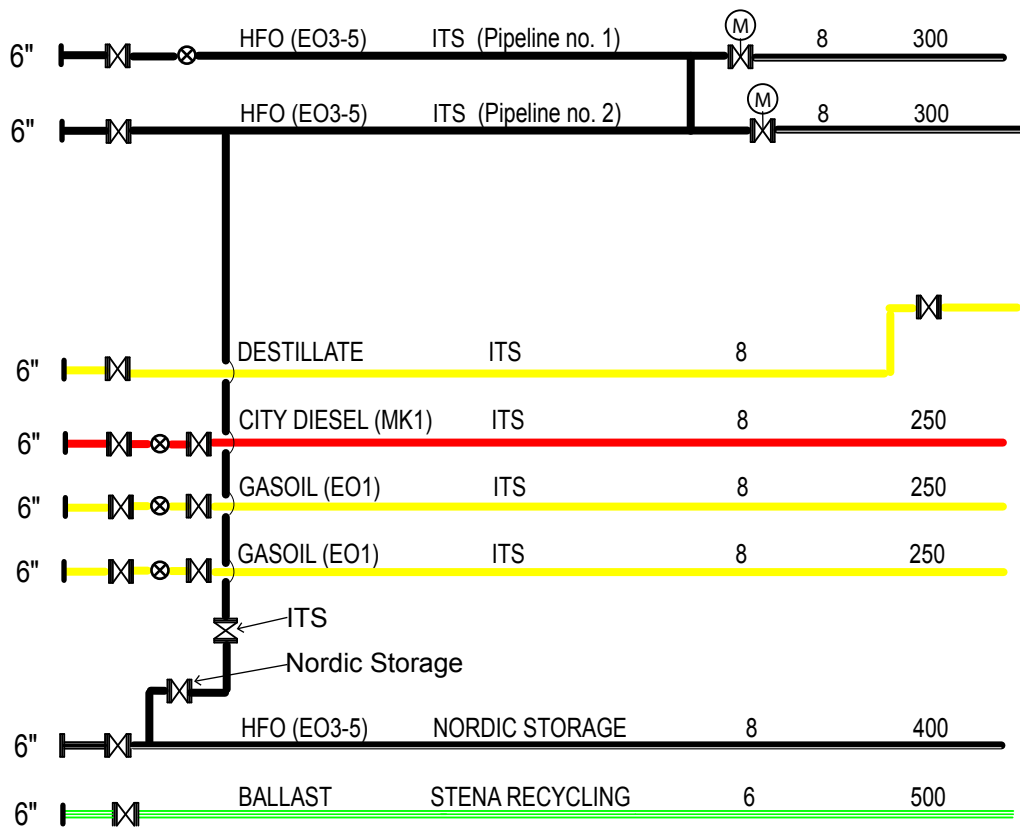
6" HFO (EO3-5) ITS (Pipeline no. 1) M 8 300

6" HFO (EO3-5) ITS (Pipeline no. 2) M 8 300

6" DESTILLATE ITS 8

6" CITY DIESEL (MK1) ITS 8 250

6" GASOIL (EO1) ITS 8 250

6" GASOIL (EO1) ITS 8 250

ITS

Nordic Storage

6" HFO (EO3-5) NORDIC STORAGE 8 400

6" BALLAST STENA RECYCLING 6 500